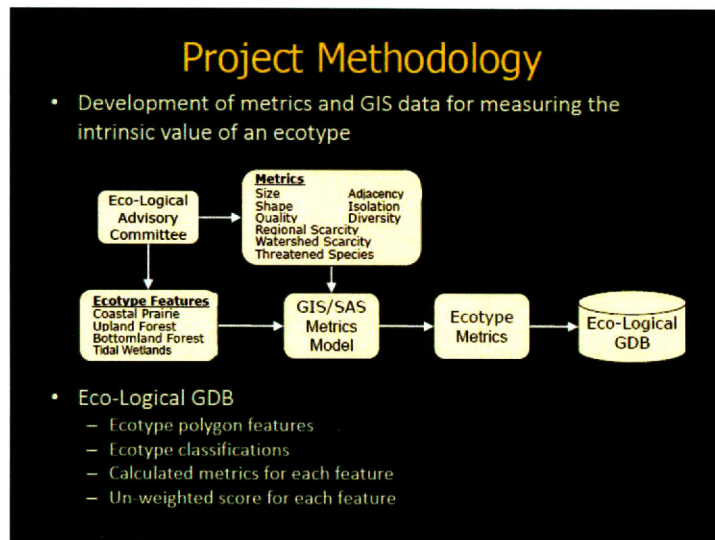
Project Methodology

• Development of metrics and GIS data for measuring the intrinsic value of an ecotype

Eco-Logical Advisory Committee

Metrics
Size
Shape
Quality
Adjacency
Isolation
Diversity
Regional Scarcity
Watershed Scarcity
Threatened Species

Ecotype Features
Coastal Prairie
Upland Forest
Bottomland Forest
Tidal Wetlands

GIS/SAS Metrics Model

Ecotype Metrics

Eco-Logical GDB

• Eco-Logical GDB
– Ecotype polygon features
– Ecotype classifications
– Calculated metrics for each feature
– Un-weighted score for each feature